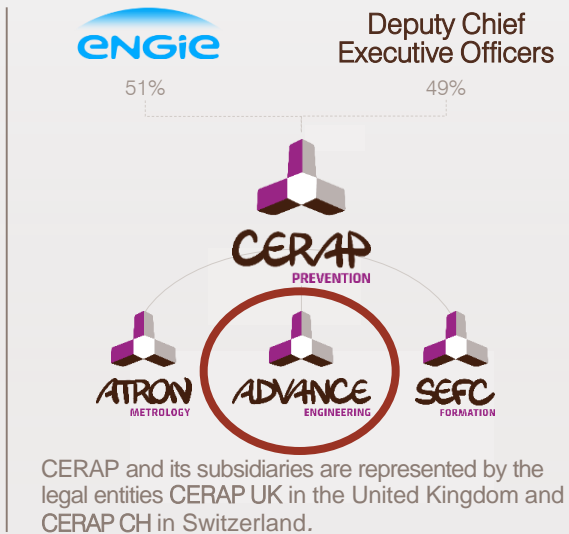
engie

Deputy Chief Executive Officers

51%

49%

CERAP
PREVENTION

ATRON
METROLOGY

ADVANCE
ENGINEERING

SEFC
FORMATION

CERAP and its subsidiaries are represented by the legal entities CERAP UK in the United Kingdom and CERAP CH in Switzerland.